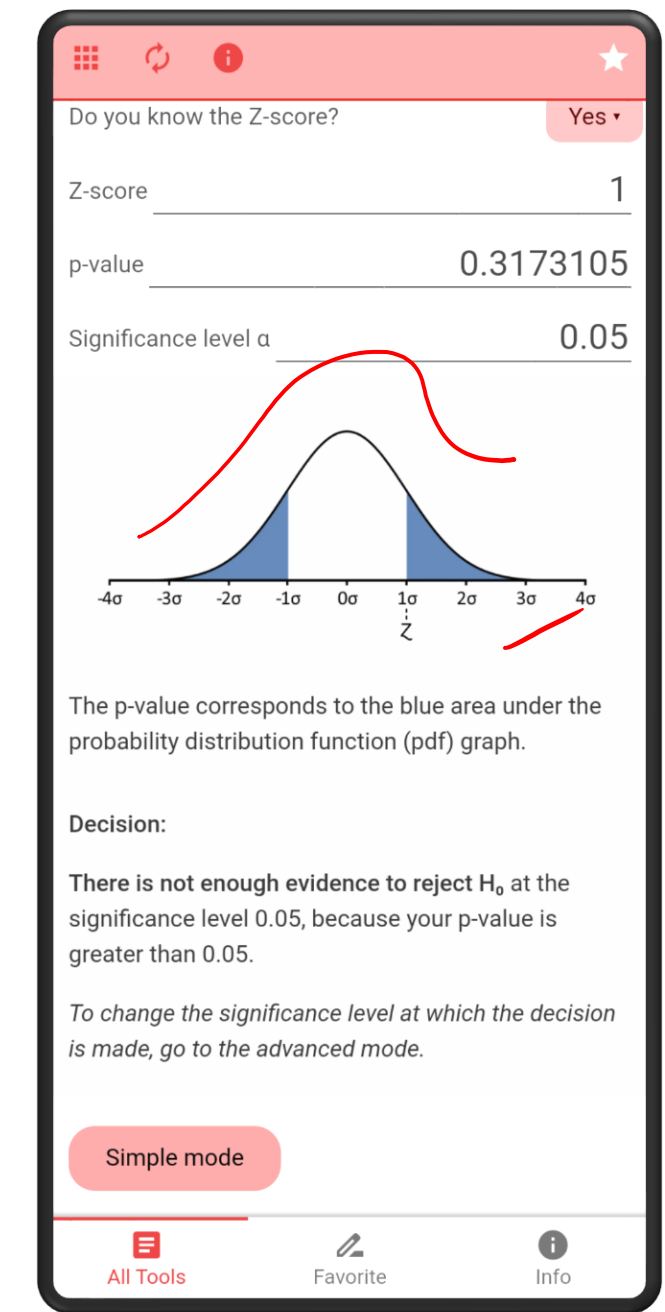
Do you know the Z-score? Yes ▾

Z-score 1

p-value 0.3173105

Significance level α 0.05

-4σ -3σ -2σ -1σ 0σ 1σ 2σ 3σ 4σ
Z

The p-value corresponds to the blue area under the probability distribution function (pdf) graph.

Decision:

**There is not enough evidence to reject $H_0$** at the significance level 0.05, because your p-value is greater than 0.05.

*To change the significance level at which the decision is made, go to the advanced mode.*

Simple mode

All Tools Favorite Info